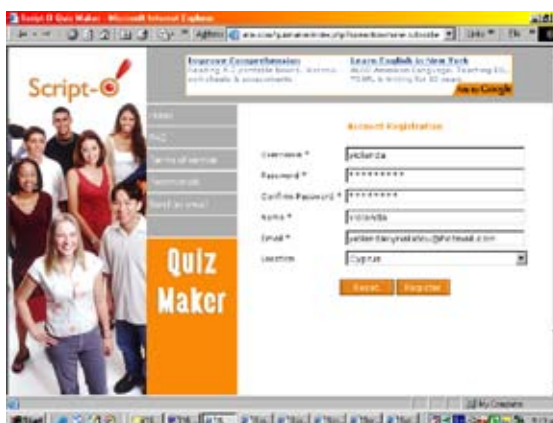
Script-O Quiz Maker - Microsoft Internet Explorer

Address

Links

Script-O

Improve Comprehension
Reading K-2 printable books, lessons, worksheets & assessments

Learn English in New York
ALCC American Language. Teaching ESL, TOEFL & Writing for 30 years

Ads by Google

Home

FAQ

Terms of service

Testimonials

Send an email

Quiz Maker

Account Registration

Username * yiolanda

Password * *********

Confirm Password * *********

Name * YIOLANDA

Email * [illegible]@hotmail.com

Location Cyprus

Reset

Register

My Computer

Start